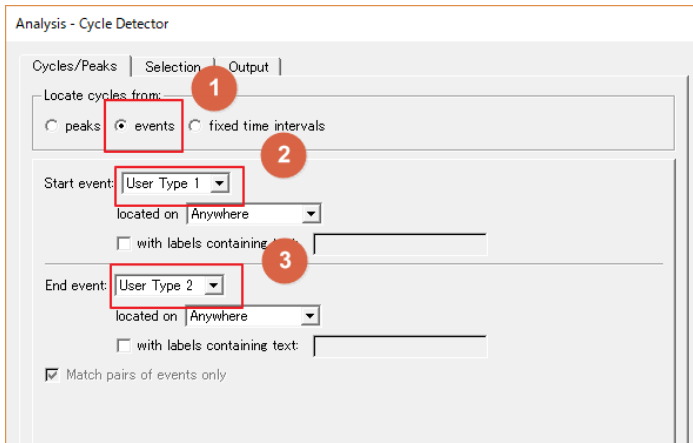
Analysis - Cycle Detector

Cycles/Peaks | Selection | Output

1

Locate cycles from:

peaks events fixed time intervals

2

Start event: User Type 1

located on Anywhere

with labels containing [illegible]

3

End event: User Type 2

located on Anywhere

with labels containing text:

Match pairs of events only